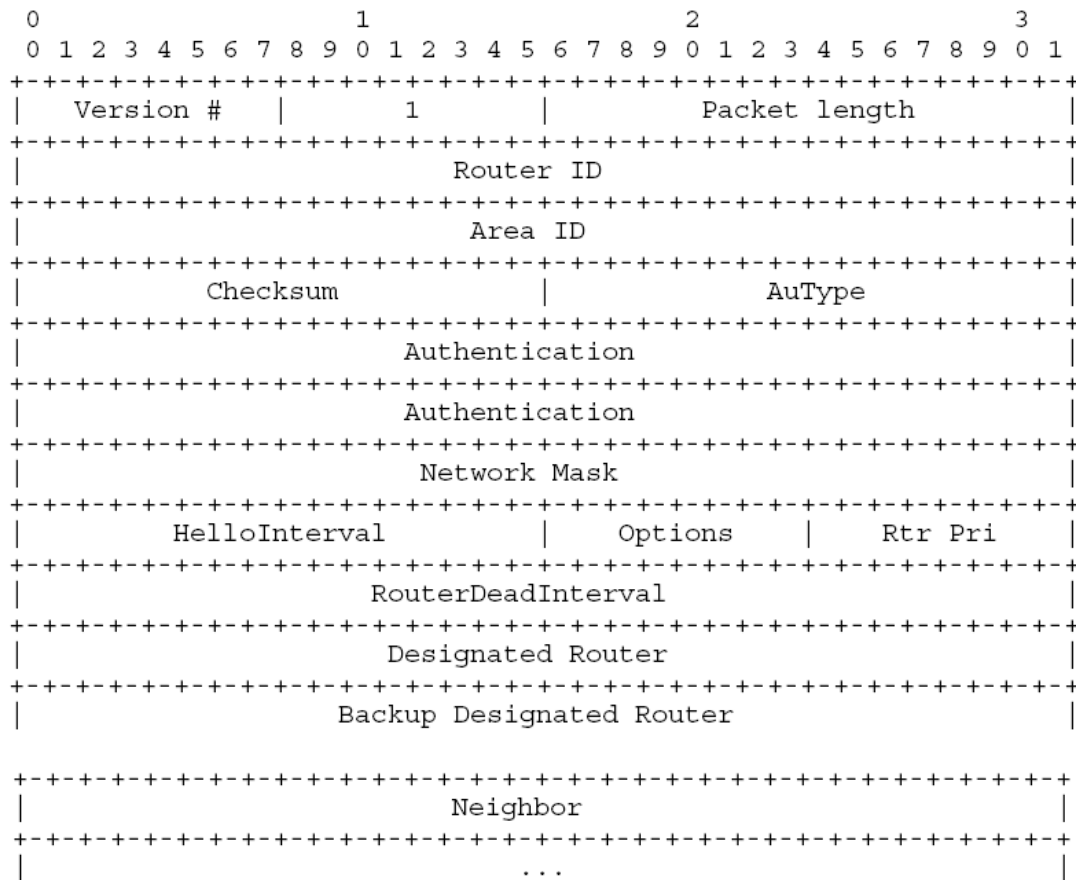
0 1 2 3
0 1 2 3 4 5 6 7 8 9 0 1 2 3 4 5 6 7 8 9 0 1 2 3 4 5 6 7 8 9 0 1

| Version # | 1 | Packet length |
|---|---|---|
| Router ID | | |
| Area ID | | |
| Checksum | | AuType |
| Authentication | | |
| Authentication | | |
| Network Mask | | |
| HelloInterval | Options | Rtr Pri |
| RouterDeadInterval | | |
| Designated Router | | |
| Backup Designated Router | | |

| Neighbor |
|---|
| ... |